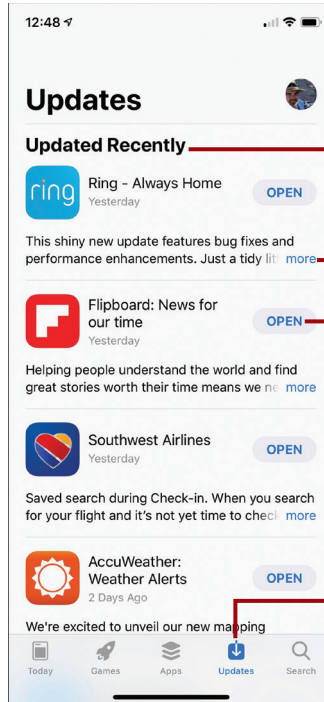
12:48

Updates

Updated Recently

ring

Ring - Always Home
Yesterday

OPEN

This shiny new update features bug fixes and performance enhancements. Just a tidy lit more

Flipboard: News for our time
Yesterday

OPEN

Helping people understand the world and find great stories worth their time means we ne more

Southwest Airlines
Yesterday

OPEN

Saved search during Check-in. When you search for your flight and it's not yet time to check more

AccuWeather: Weather Alerts
2 Days Ago

OPEN

We're excited to unveil our new mapping

Today Games Apps Updates Search